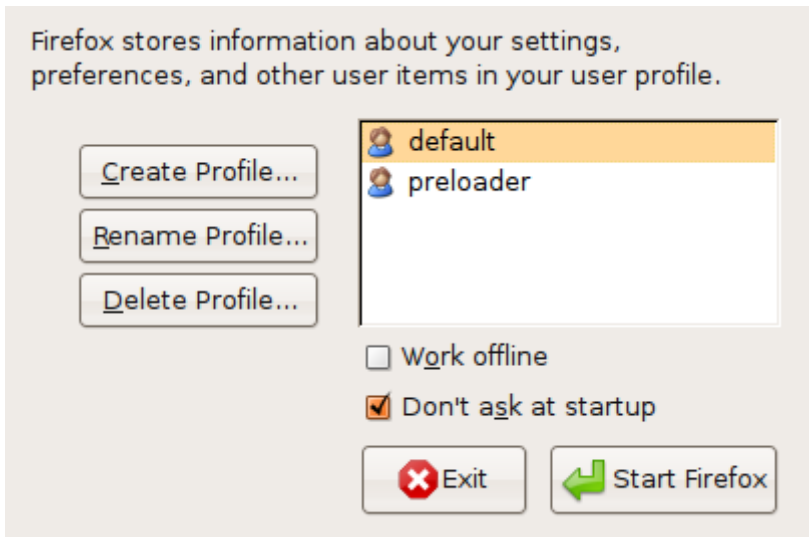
Firefox stores information about your settings, preferences, and other user items in your user profile.

Create Profile...
Rename Profile...
Delete Profile...

default
preloader

Work offline
Don't ask at startup

Exit
Start Firefox